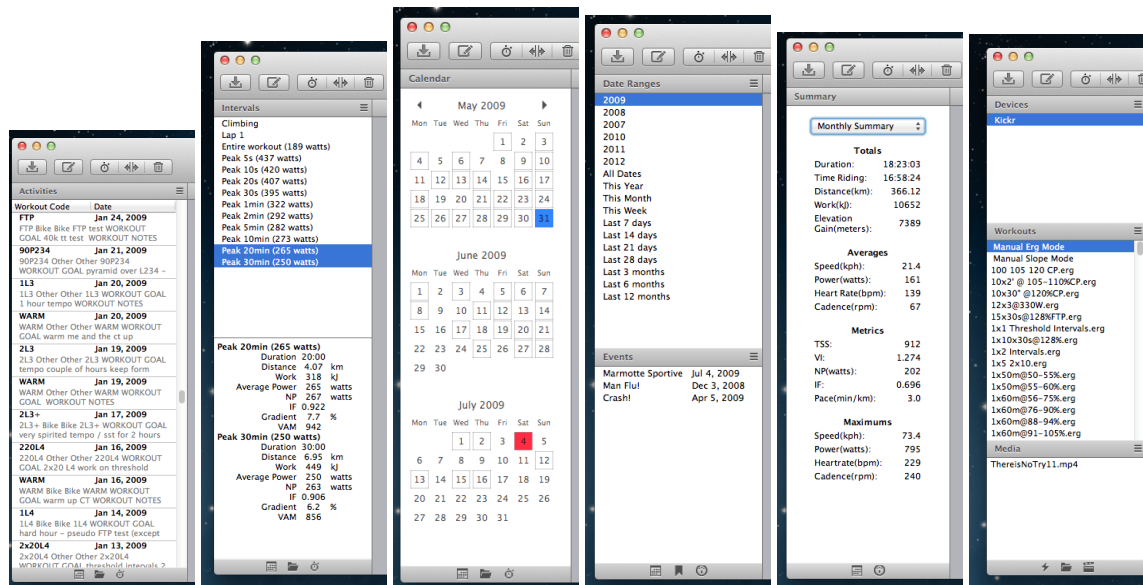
Activities

| Workout Code | Date |
|---|---|
| FTP | Jan 24, 2009 |

FTP Bike Bike FTP test WORKOUT GOAL 40k tt test WORKOUT NOTES

90P234 Jan 21, 2009
90P234 Other Other 90P234 WORKOUT GOAL pyramid over L234 -

1L3 Jan 20, 2009
1L3 Other Other 1L3 WORKOUT GOAL 1 hour tempo WORKOUT NOTES

WARM Jan 20, 2009
WARM Other Other WARM WORKOUT GOAL warm me and the ct up

2L3 Jan 19, 2009
2L3 Other Other 2L3 WORKOUT GOAL tempo couple of hours keep form

WARM Jan 19, 2009
WARM Other Other WARM WORKOUT GOAL WORKOUT NOTES

2L3+ Jan 17, 2009
2L3+ Bike Bike 2L3+ WORKOUT GOAL very spirited tempo / sst for 2 hours

220L4 Jan 16, 2009
220L4 Other Other 220L4 WORKOUT GOAL 2x20 L4 work on threshold

WARM Jan 16, 2009
WARM Bike Bike WARM WORKOUT GOAL warm up CT WORKOUT NOTES

1L4 Jan 14, 2009
1L4 Bike Bike 1L4 WORKOUT GOAL hard hour - pseudo FTP test (except

2x20L4 Jan 13, 2009
2x20L4 Other Other 2x20L4 WORKOUT GOAL threshold intervals 2

Intervals
Climbing
Lap 1
Entire workout (189 watts)
Peak 5s (437 watts)
Peak 10s (420 watts)
Peak 20s (407 watts)
Peak 30s (395 watts)
Peak 1min (322 watts)
Peak 2min (292 watts)
Peak 5min (282 watts)
Peak 10min (273 watts)
Peak 20min (265 watts)
Peak 30min (250 watts)

Peak 20min (265 watts)
Duration 20:00
Distance 4.07 km
Work 318 kJ
Average Power 265 watts
NP 267 watts
IF 0.922
Gradient 7.7 %
VAM 942
Peak 30min (250 watts)
Duration 30:00
Distance 6.95 km
Work 449 kJ
Average Power 250 watts
NP 263 watts
IF 0.906
Gradient 6.2 %
VAM 856

Calendar
May 2009
Mon Tue Wed Thu Fri Sat Sun
1 2 3
4 5 6 7 8 9 10
11 12 13 14 15 16 17
18 19 20 21 22 23 24
25 26 27 28 29 30 31

June 2009
Mon Tue Wed Thu Fri Sat Sun
1 2 3 4 5 6 7
8 9 10 11 12 13 14
15 16 17 18 19 20 21
22 23 24 25 26 27 28
29 30

July 2009
Mon Tue Wed Thu Fri Sat Sun
1 2 3 4 5
6 7 8 9 10 11 12
13 14 15 16 17 18 19
20 21 22 23 24 25 26
27 28 29 30 31

Date Ranges
2009
2008
2007
2010
2011
2012
All Dates
This Year
This Month
This Week
Last 7 days
Last 14 days
Last 21 days
Last 28 days
Last 3 months
Last 6 months
Last 12 months

Events
Marmotte Sportive Jul 4, 2009
Man Flu! Dec 3, 2008
Crash! Apr 5, 2009

Summary
Monthly Summary

Totals
Duration: 18:23:03
Time Riding: 16:58:24
Distance(km): 366.12
Work(kJ): 10652
Elevation Gain(meters): 7389

Averages
Speed(kph): 21.4
Power(watts): 161
Heart Rate(bpm): 139
Cadence(rpm): 67

Metrics
TSS: 912
VI: 1.274
NP(watts): 202
IF: 0.696
Pace(min/km): 3.0

Maximums
Speed(kph): 73.4
Power(watts): 795
Heartrate(bpm): 229
Cadence(rpm): 240

Devices
Kickr

Workouts
Manual Erg Mode
Manual Slope Mode
100 105 120 CP.erg
10x2' @ 105-110%CP.erg
10x30" @120%CP.erg
12x3@330W.erg
15x30s@128%FTP.erg
1x1 Threshold Intervals.erg
1x10x30s@128%.erg
1x2 Intervals.erg
1x5 2x10.erg
1x50m@50-55%.erg
1x50m@55-60%.erg
1x60m@56-75%.erg
1x60m@76-90%.erg
1x60m@88-94%.erg
1x60m@91-105%.erg

Media
ThereisNoTry11.mp4